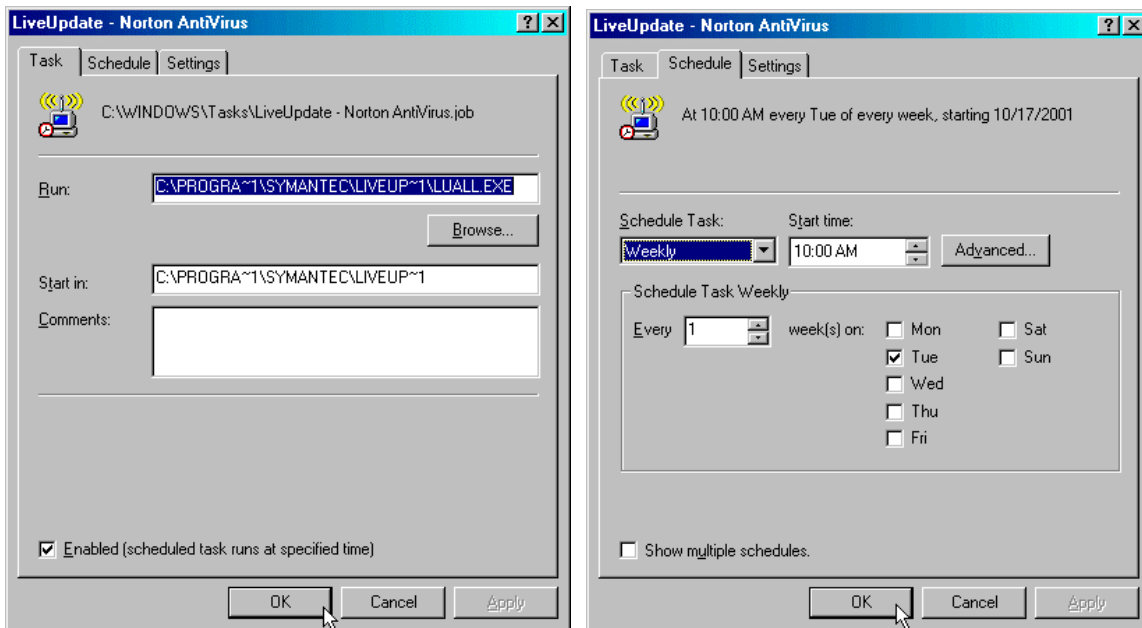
LiveUpdate - Norton AntiVirus

?
X

Task
Schedule
Settings

C:\WINDOWS\Tasks\LiveUpdate - Norton AntiVirus.job

Run: C:\PROGRA~1\SYMANTEC\LIVEUP~1\LUALL.EXE

Browse...

Start in: C:\PROGRA~1\SYMANTEC\LIVEUP~1

Comments:

Enabled (scheduled task runs at specified time)

OK
Cancel
Apply

LiveUpdate - Norton AntiVirus

?
X

Task
Schedule
Settings

At 10:00 AM every Tue of every week, starting 10/17/2001

Schedule Task:
Weekly

Start time:
10:00 AM

Advanced...

Schedule Task Weekly

Every 1 week(s) on:

Mon
Tue
Wed
Thu
Fri
Sat
Sun

Show multiple schedules.

OK
Cancel
Apply